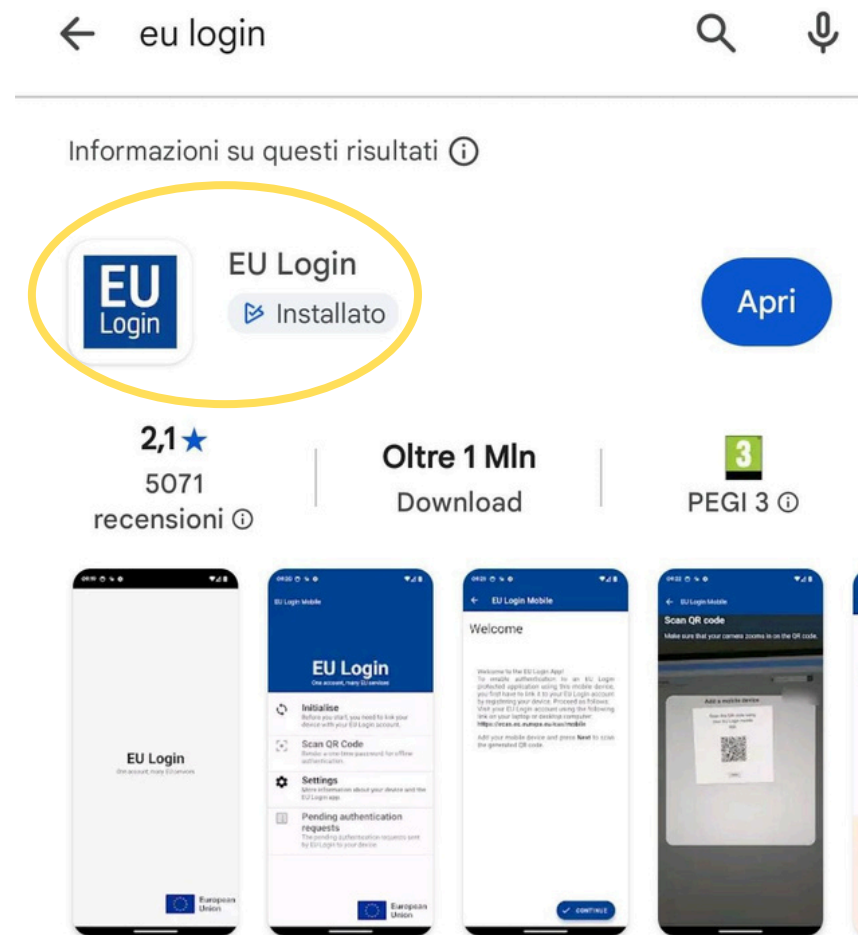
eu login

Informazioni su questi risultati ⓘ

EU Login

EU Login
Installato

Apri

2,1★
5071 recensioni ⓘ

Oltre 1 Mln
Download

3
PEGI 3 ⓘ

EU Login
One account, many EU services
European Union

EU Login Mobile
EU Login
One account, many EU services
Initialise
Before you start, you need to link your device with your EU Login account.
Scan QR Code
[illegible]
Settings
More information about your device and the EU Login app.
Pending authentication requests
The pending authentication requests sent by EU Login to your device.
European Union

EU Login Mobile
Welcome
Welcome to the EU Login App!
To enable authentication to an EU Login protected application using this mobile device, you first have to link it to your EU Login account by registering your device. Proceed as follows: Visit your EU Login account using the following link on your laptop or desktop computer: https://ecas.ec.europa.eu/cas/mobile
Add your mobile device and press Next to scan the generated QR code.
CONTINUE

EU Login Mobile
Scan QR code
Make sure that your camera zooms in on the QR code.
Add a mobile device
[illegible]